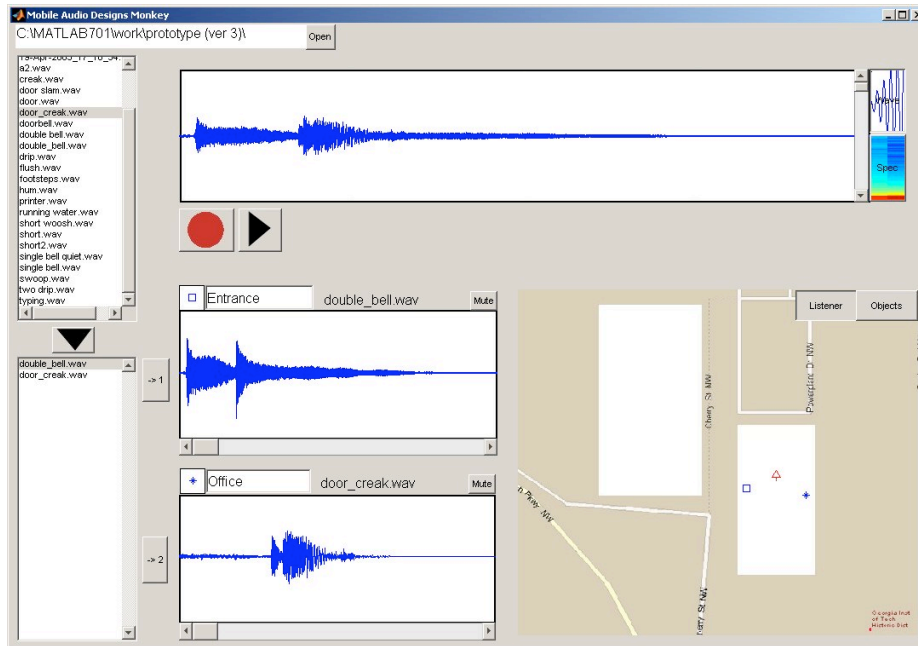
Mobile Audio Designs Monkey

C:\MATLAB701\work\prototype (ver 3)\

Open

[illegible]
a2.wav
creak.wav
door slam.wav
door.wav
door_creak.wav
doorbell.wav
double bell.wav
double_bell.wav
drip.wav
flush.wav
footsteps.wav
hum.wav
printer.wav
running water.wav
short woosh.wav
short.wav
short2.wav
single bell quiet.wav
single bell.wav
swoop.wav
two drip.wav
typing.wav

Wave

Spec

double_bell.wav
door_creak.wav

-> 1

-> 2

Entrance

double_bell.wav

Mute

Office

door_creak.wav

Mute

Listener

Objects

Cherry St NW

Powerplant Dr NW

Ferst Dr NW

Cherry St NW

Georgia Inst of Tech Historic Dist